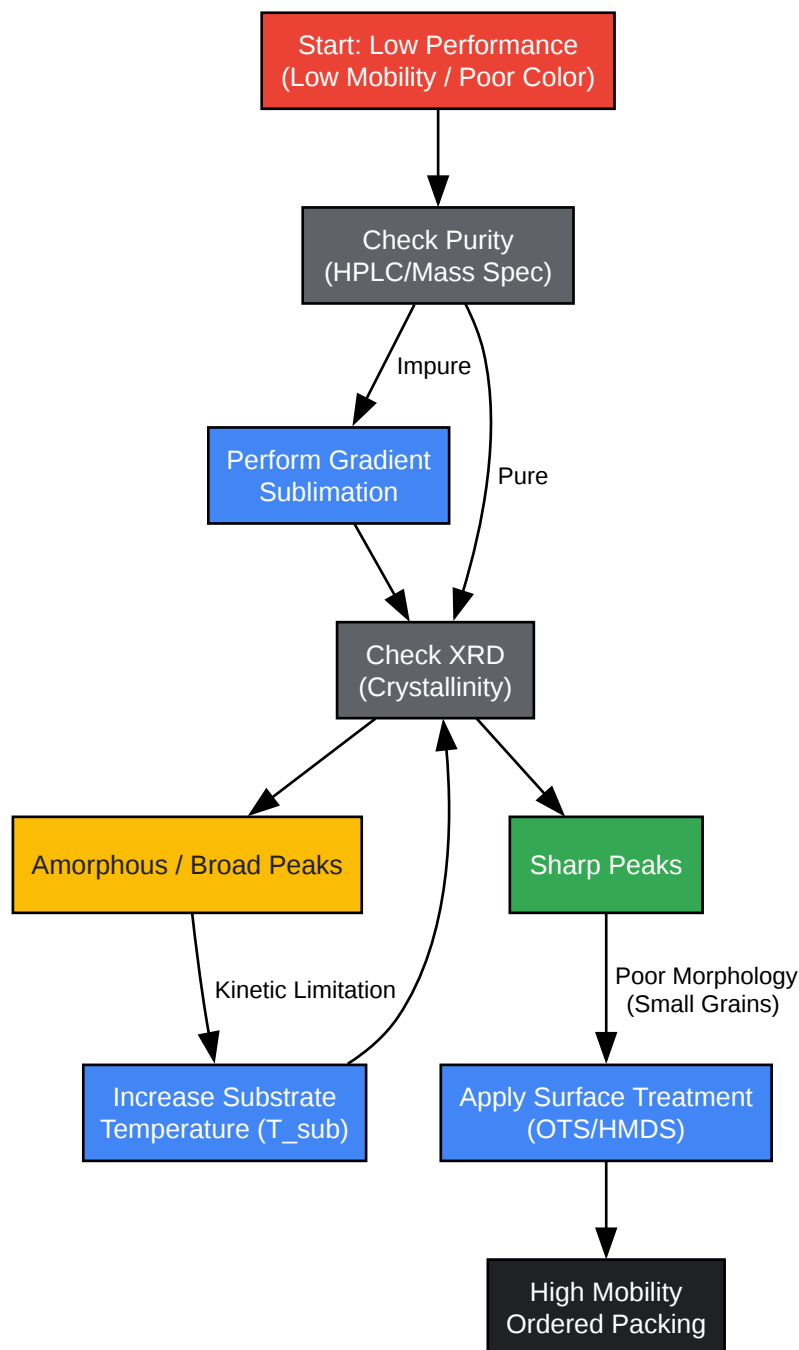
Start: Low Performance
(Low Mobility / Poor Color)

Check Purity
(HPLC/Mass Spec)

Impure

Pure

Perform Gradient Sublimation

Check XRD
(Crystallinity)

Amorphous / Broad Peaks

Sharp Peaks

Kinetic Limitation

Poor Morphology
(Small Grains)

Increase Substrate Temperature (T_sub)

Apply Surface Treatment
(OTS/HMDS)

High Mobility
Ordered Packing